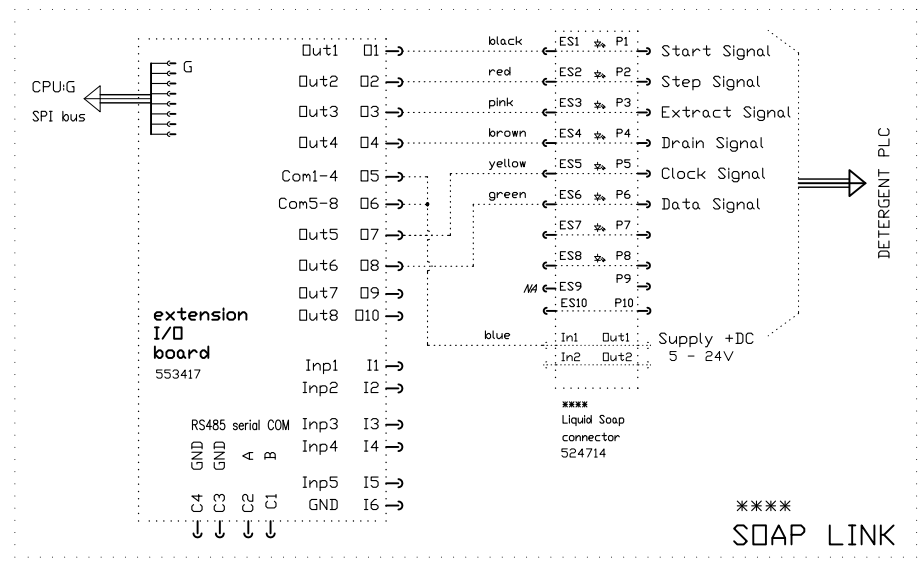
G
CPU:G
SPI bus

Out1 O1
Out2 O2
Out3 O3
Out4 O4
Com1-4 O5
Com5-8 O6
Out5 O7
Out6 O8
Out7 O9
Out8 O10

extension
I/O
board
553417

Inp1 I1
Inp2 I2
RS485 serial COM
Inp3 I3
Inp4 I4
GND GND A B
Inp5 I5
GND I6
C4 C3 C2 C1

black
red
pink
brown
yellow
green
blue

ES1 P1
ES2 P2
ES3 P3
ES4 P4
ES5 P5
ES6 P6
ES7 P7
ES8 P8
NA ES9 P9
ES10 P10
In1 Out1
In2 Out2

Start Signal
Step Signal
Extract Signal
Drain Signal
Clock Signal
Data Signal
Supply +DC
5 - 24V

DETERGENT PLC

****
Liquid Soap
connector
524714

****
SOAP LINK